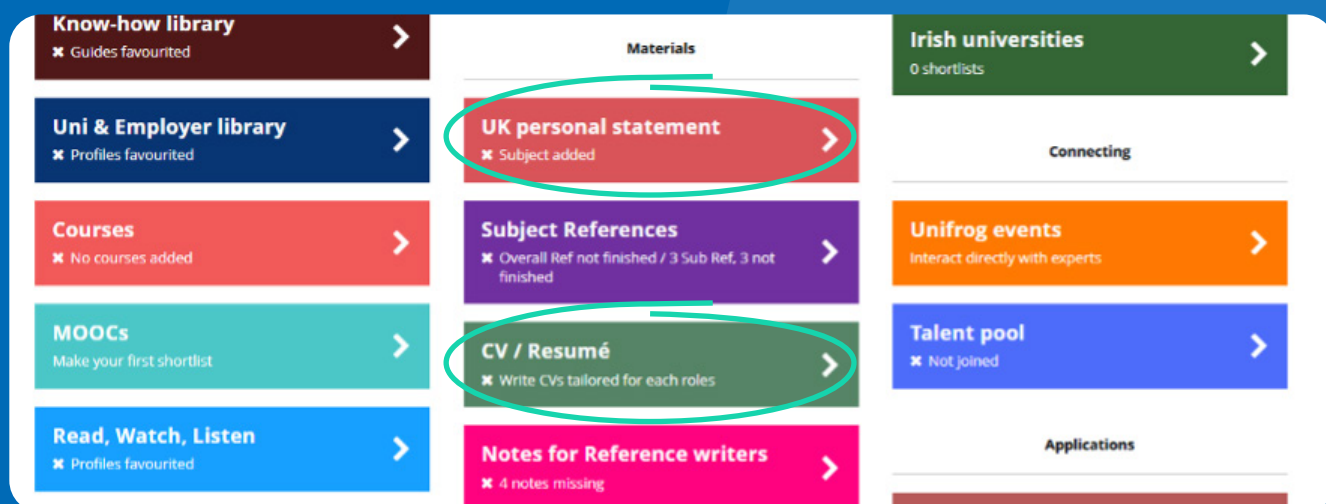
Know-how library
✖ Guides favourited

Uni & Employer library
✖ Profiles favourited

Courses
✖ No courses added

MOOCs
Make your first shortlist

Read, Watch, Listen
✖ Profiles favourited

Materials

UK personal statement
✖ Subject added

Subject References
✖ Overall Ref not finished / 3 Sub Ref, 3 not finished

CV / Resumé
✖ Write CVs tailored for each roles

Notes for Reference writers
✖ 4 notes missing

Irish universities
0 shortlists

Connecting

Unifrog events
Interact directly with experts

Talent pool
✖ Not joined

Applications